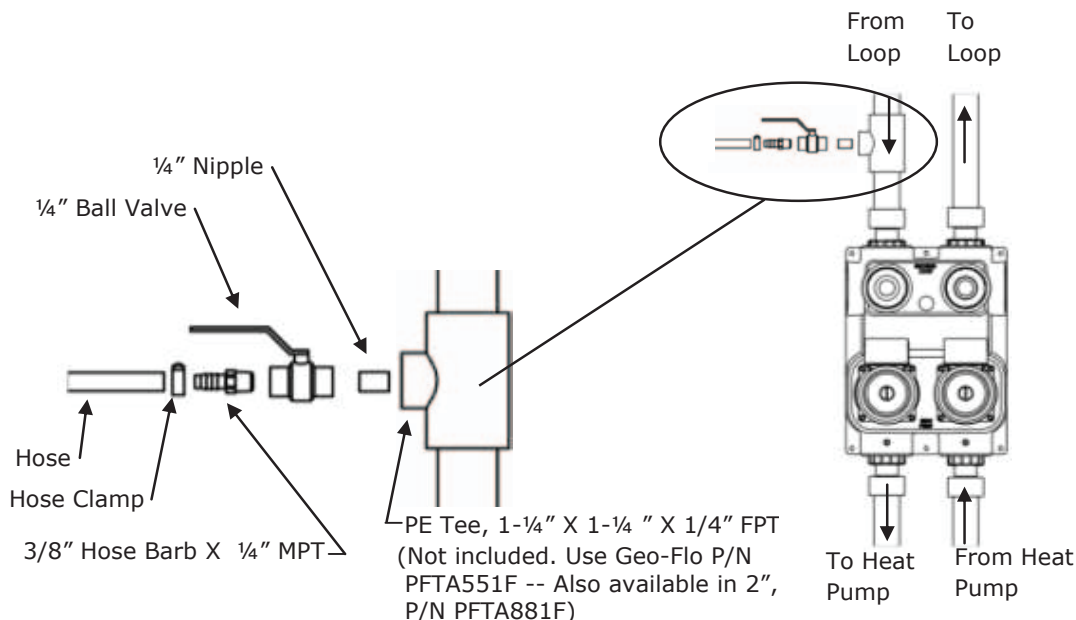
From Loop

To Loop

¼″ Nipple

¼″ Ball Valve

Hose

Hose Clamp

3/8″ Hose Barb X ¼″ MPT

PE Tee, 1-¼″ X 1-¼ ″ X 1/4″ FPT (Not included. Use Geo-Flo P/N PFTA551F -- Also available in 2″, P/N PFTA881F)

To Heat Pump

From Heat Pump